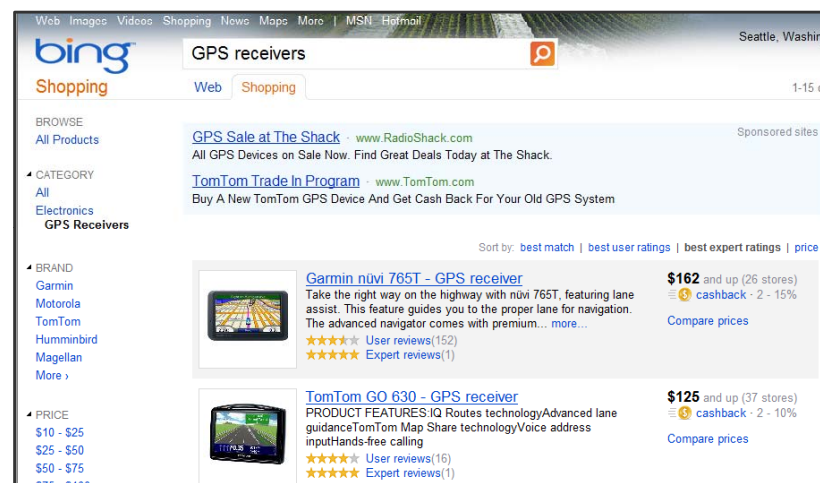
Web Images Videos Shopping News Maps More | MSN Hotmail

bing Shopping

GPS receivers

Seattle, Washin

Web Shopping

1-15

BROWSE
All Products

CATEGORY
All
Electronics
GPS Receivers

BRAND
Garmin
Motorola
TomTom
Humminbird
Magellan
More ›

PRICE
$10 - $25
$25 - $50
$50 - $75
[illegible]

GPS Sale at The Shack · www.RadioShack.com
All GPS Devices on Sale Now. Find Great Deals Today at The Shack.

Sponsored sites

TomTom Trade In Program · www.TomTom.com
Buy A New TomTom GPS Device And Get Cash Back For Your Old GPS System

Sort by: best match | best user ratings | best expert ratings | price

Garmin nüvi 765T - GPS receiver
Take the right way on the highway with nüvi 765T, featuring lane assist. This feature guides you to the proper lane for navigation. The advanced navigator comes with premium... more...
User reviews(152)
Expert reviews(1)

$162 and up (26 stores)
cashback · 2 - 15%
Compare prices

TomTom GO 630 - GPS receiver
PRODUCT FEATURES:IQ Routes technologyAdvanced lane guidanceTomTom Map Share technologyVoice address inputHands-free calling
User reviews(16)
Expert reviews(1)

$125 and up (37 stores)
cashback · 2 - 10%
Compare prices